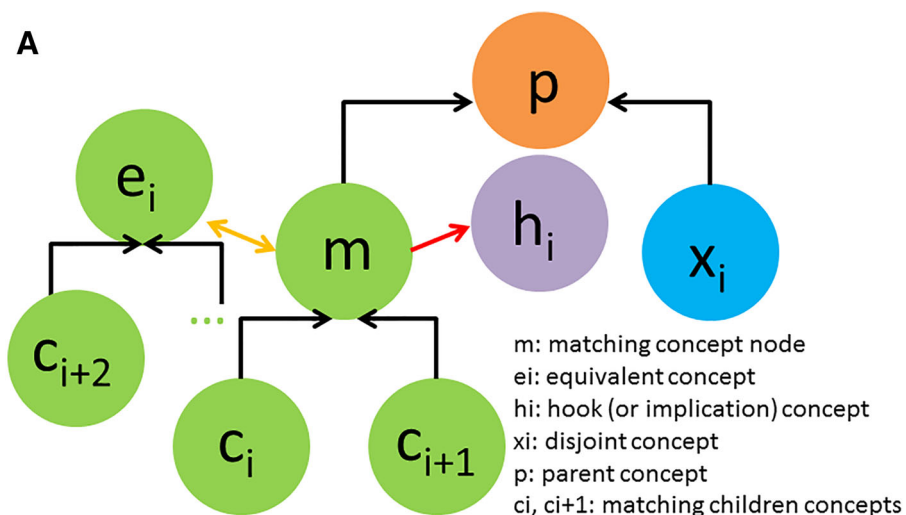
A

p

$e_i$

m

$h_i$

$x_i$

...

$c_{i+2}$

$c_i$

$c_{i+1}$

m: matching concept node
ei: equivalent concept
hi: hook (or implication) concept
xi: disjoint concept
p: parent concept
ci, ci+1: matching children concepts